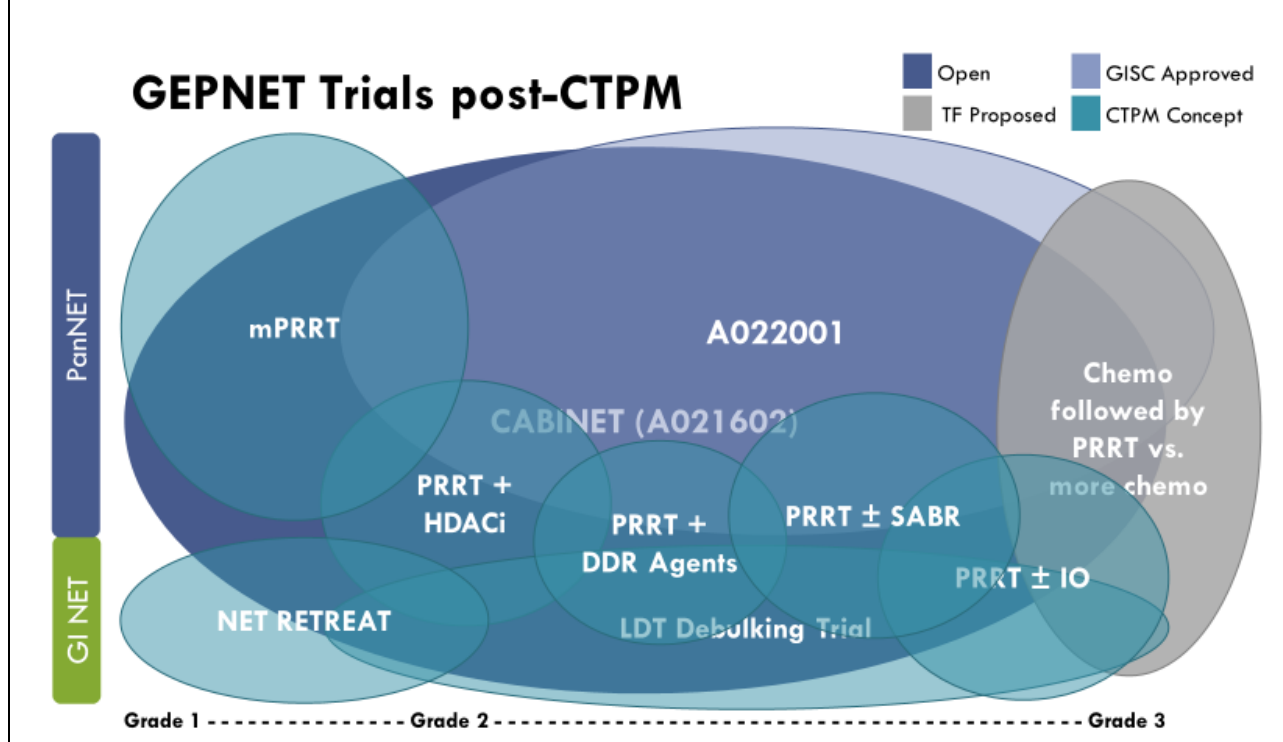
GEPNET Trials post-CTPM

Open
GISC Approved
TF Proposed
CTPM Concept

PanNET
GI NET

mPRRT
A022001
CABINET (A021602)
Chemo followed by PRRT vs. more chemo
PRRT + HDACi
PRRT + DDR Agents
PRRT ± SABR
PRRT ± IO
NET RETREAT
LDT Debulking Trial

Grade 1 ------------------ Grade 2 ------------------------------------------------ Grade 3